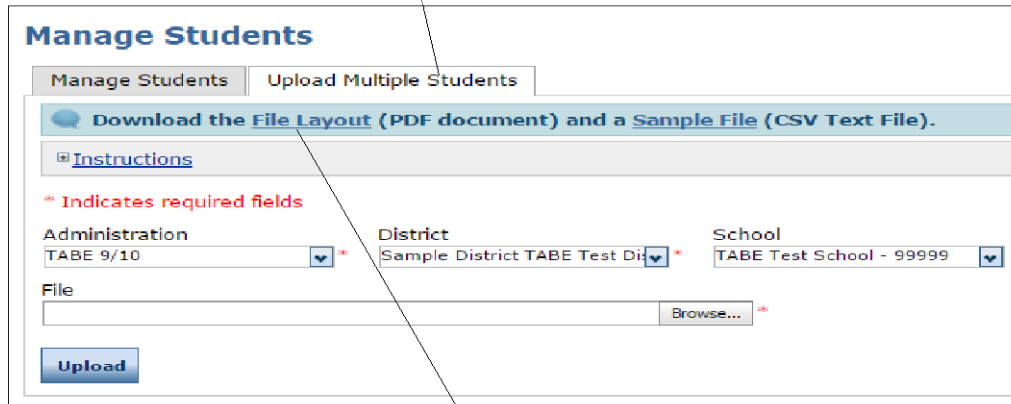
Manage Students

Manage Students | Upload Multiple Students

Download the File Layout (PDF document) and a Sample File (CSV Text File).

⊞ Instructions

* Indicates required fields

Administration
TABE 9/10 *

District
Sample District TABE Test Dis *

School
TABE Test School - 99999

File
Browse... *

Upload